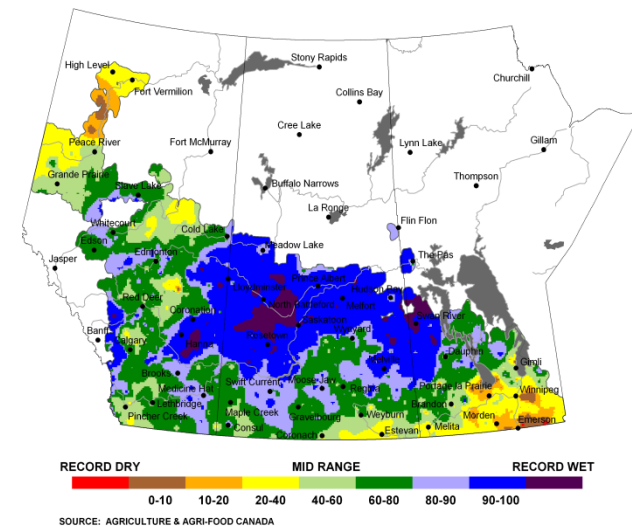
High Level
Fort Vermilion
Stony Rapids
Churchill
Collins Bay
Peace River
Fort McMurray
Cree Lake
Lynn Lake
Gillam
Grande Prairie
Slave Lake
Buffalo Narrows
Thompson
La Ronge
Whitecourt
Cold Lake
Flin Flon
Edson
Edmonton
Meadow Lake
Jasper
The Pas
Prince Albert
Lloydminster
North Battleford
Hudson Bay
Red Deer
Melfort
Coronation
Saskatoon
Swan River
Banff
Wynyard
Kindersley
Calgary
Hanna
Melville
Dauphin
Gimli
Brooks
Swift Current
Moose Jaw
Regina
Portage la Prairie
Winnipeg
Medicine Hat
Lethbridge
Maple Creek
Brandon
Pincher Creek
Gravelbourg
Weyburn
Morden
Emerson
Consul
Coronach
Estevan
Melita
RECORD DRY
MID RANGE
RECORD WET
0-10
10-20
20-40
40-60
60-80
80-90
90-100
SOURCE: AGRICULTURE & AGRI-FOOD CANADA